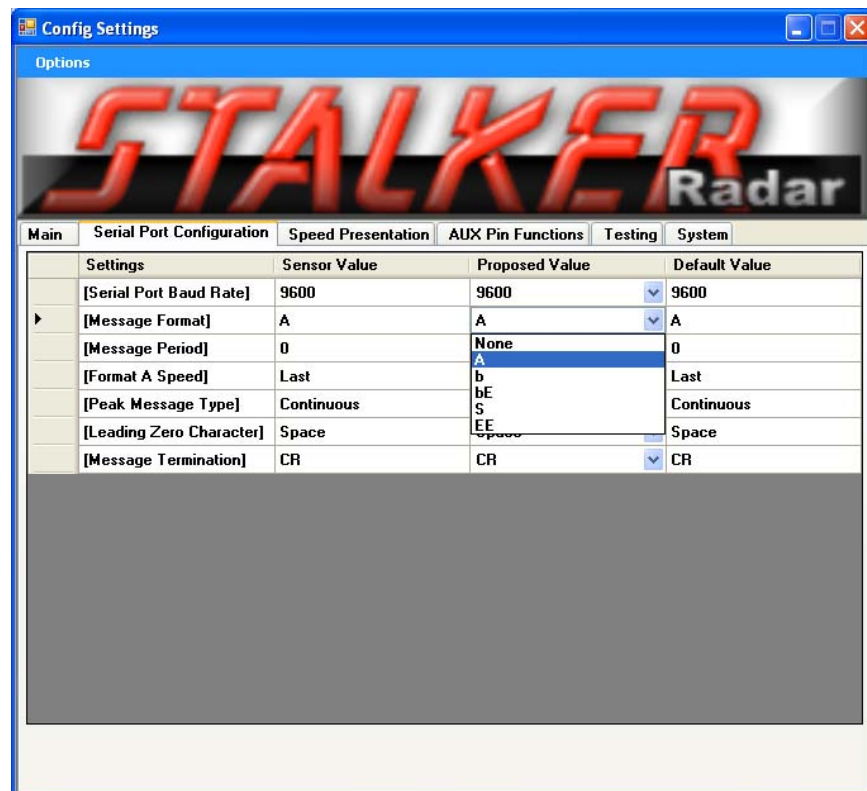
Config Settings

Options

STALKER Radar

Main | Serial Port Configuration | Speed Presentation | AUX Pin Functions | Testing | System

| Settings | Sensor Value | Proposed Value | Default Value |
|---|---|---|---|
| [Serial Port Baud Rate] | 9600 | 9600 | 9600 |
| [Message Format] | A | A | A |
| [Message Period] | 0 | | 0 |
| [Format A Speed] | Last | | Last |
| [Peak Message Type] | Continuous | | Continuous |
| [Leading Zero Character] | Space | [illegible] | Space |
| [Message Termination] | CR | CR | CR |

None
A
b
bE
S
EE